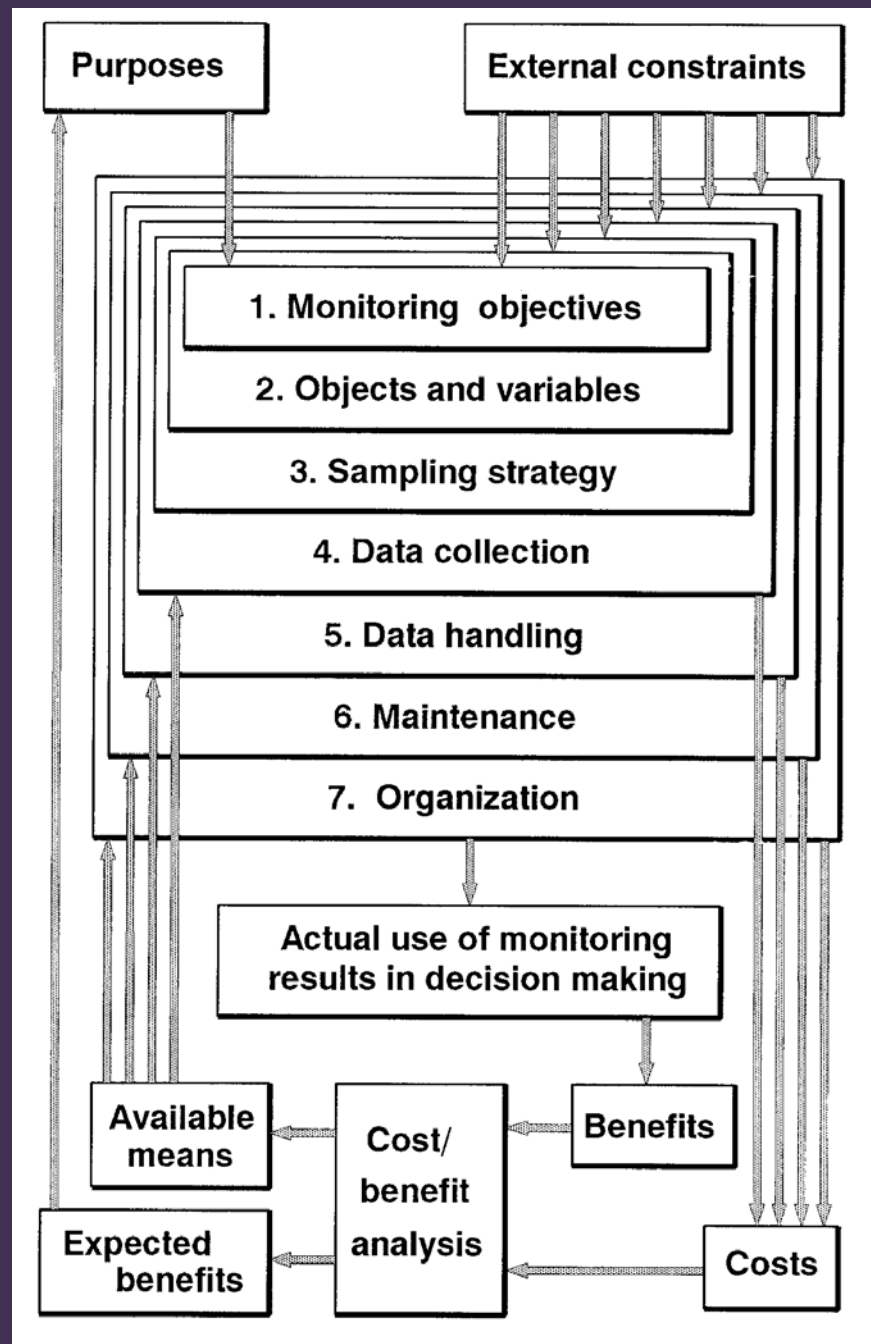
Purposes

External constraints

1. Monitoring objectives

2. Objects and variables

3. Sampling strategy

4. Data collection

5. Data handling

6. Maintenance

7. Organization

Actual use of monitoring results in decision making

Available means

Cost/ benefit analysis

Benefits

Expected benefits

Costs